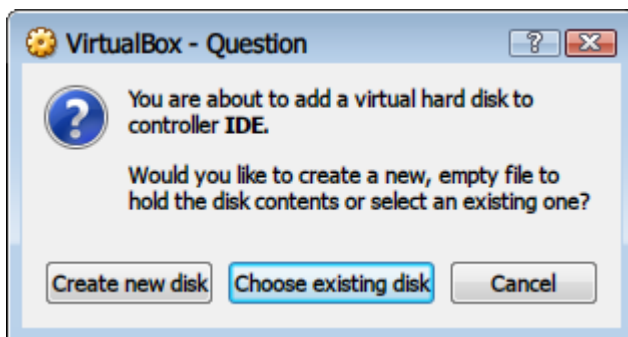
VirtualBox - Question

?

You are about to add a virtual hard disk to controller **IDE**.

Would you like to create a new, empty file to hold the disk contents or select an existing one?

Create new disk | Choose existing disk | Cancel